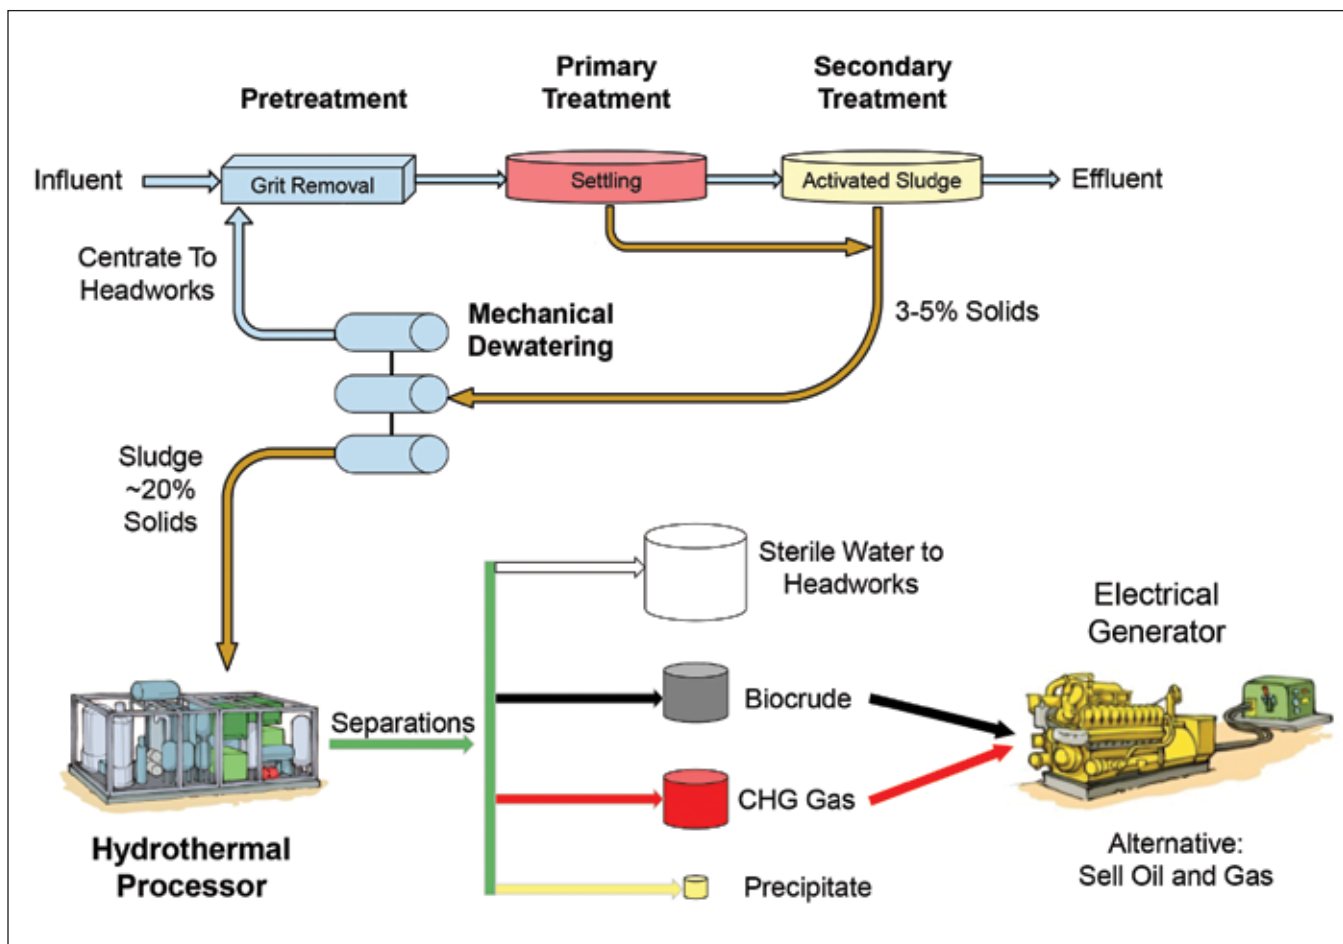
Pretreatment

Primary Treatment

Secondary Treatment

Influent

Grit Removal

Settling

Activated Sludge

Effluent

Centrate To Headworks

Mechanical Dewatering

3-5% Solids

Sludge ~20% Solids

Sterile Water to Headworks

Electrical Generator

Separations

Biocrude

CHG Gas

Precipitate

Hydrothermal Processor

Alternative: Sell Oil and Gas